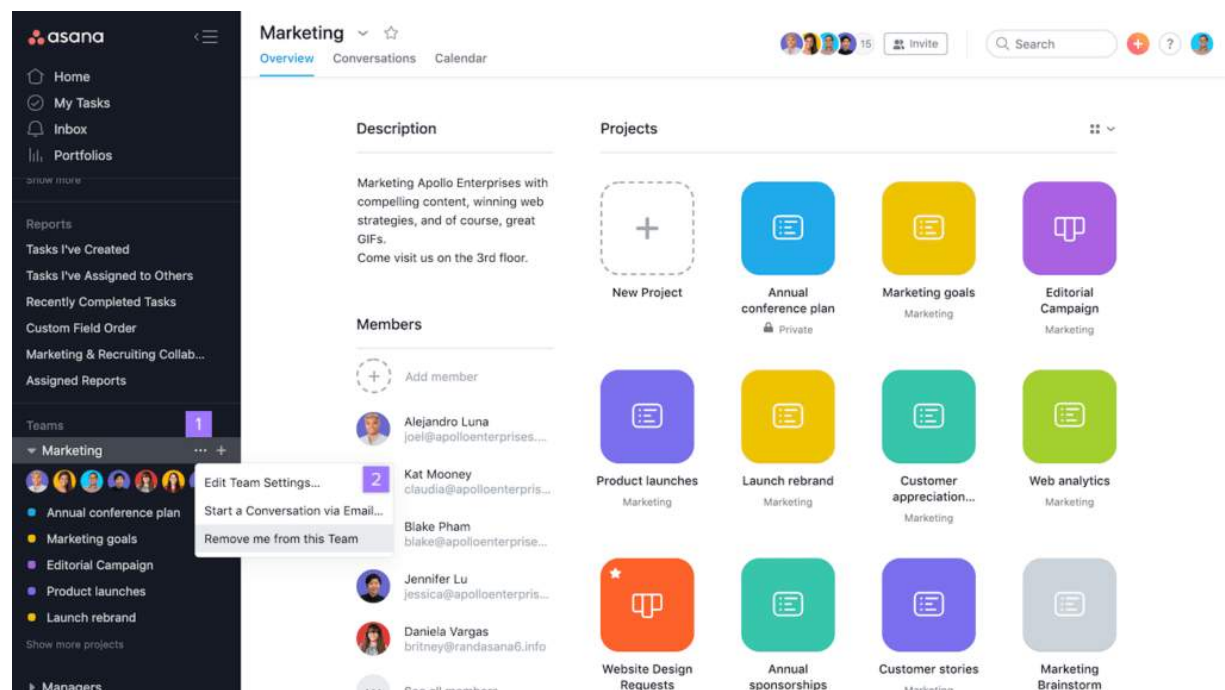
asana

Home
My Tasks
Inbox
Portfolios
Show more

Reports
Tasks I've Created
Tasks I've Assigned to Others
Recently Completed Tasks
Custom Field Order
Marketing & Recruiting Collab...
Assigned Reports

Teams 1
Marketing ··· +

Annual conference plan
Marketing goals
Editorial Campaign
Product launches
Launch rebrand
Show more projects

Managers

Edit Team Settings... 2
Start a Conversation via Email...
Remove me from this Team

Marketing
Overview Conversations Calendar

15 Invite Search ?

Description

Marketing Apollo Enterprises with compelling content, winning web strategies, and of course, great GIFs.
Come visit us on the 3rd floor.

Members

Add member
Alejandro Luna
joel@apolloenterprises....
Kat Mooney
claudia@apolloenterpris...
Blake Pham
blake@apolloenterprise...
Jennifer Lu
jessica@apolloenterpris...
Daniela Vargas
britney@randasana6.info
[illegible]

Projects

New Project
Annual conference plan
Private
Marketing goals
Marketing
Editorial Campaign
Marketing
Product launches
Marketing
Launch rebrand
Marketing
Customer appreciation...
Marketing
Web analytics
Marketing
Website Design Requests
Annual sponsorships
Customer stories
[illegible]
Marketing Brainstorm